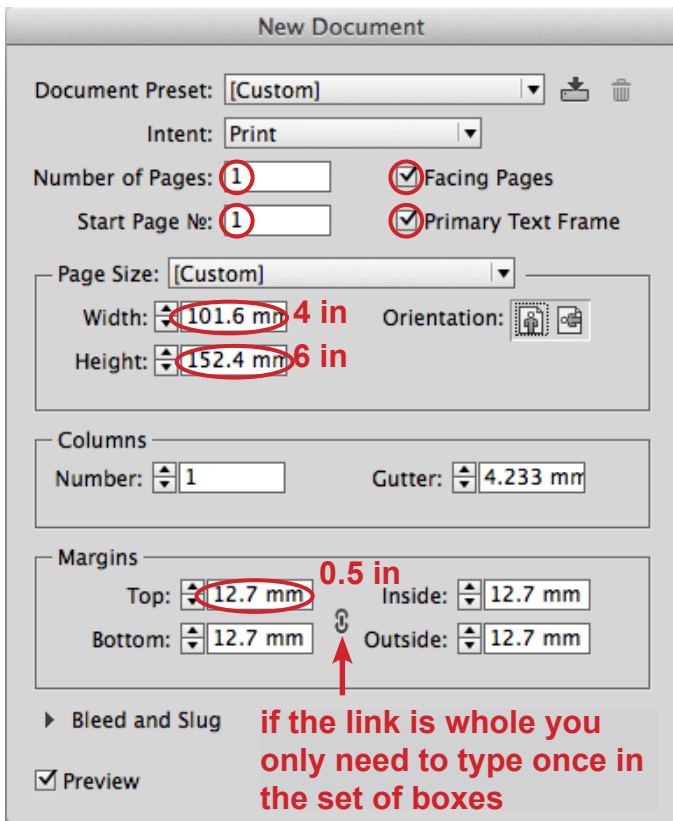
New Document

Document Preset: [Custom]

Intent: Print

Number of Pages: 1

Facing Pages

Start Page №: 1

Primary Text Frame

Page Size: [Custom]

Width: 101.6 mm 4 in

Orientation:

Height: 152.4 mm 6 in

Columns

Number: 1

Gutter: 4.233 mm

Margins

0.5 in

Top: 12.7 mm

Inside: 12.7 mm

Bottom: 12.7 mm

Outside: 12.7 mm

Bleed and Slug

if the link is whole you only need to type once in the set of boxes

Preview